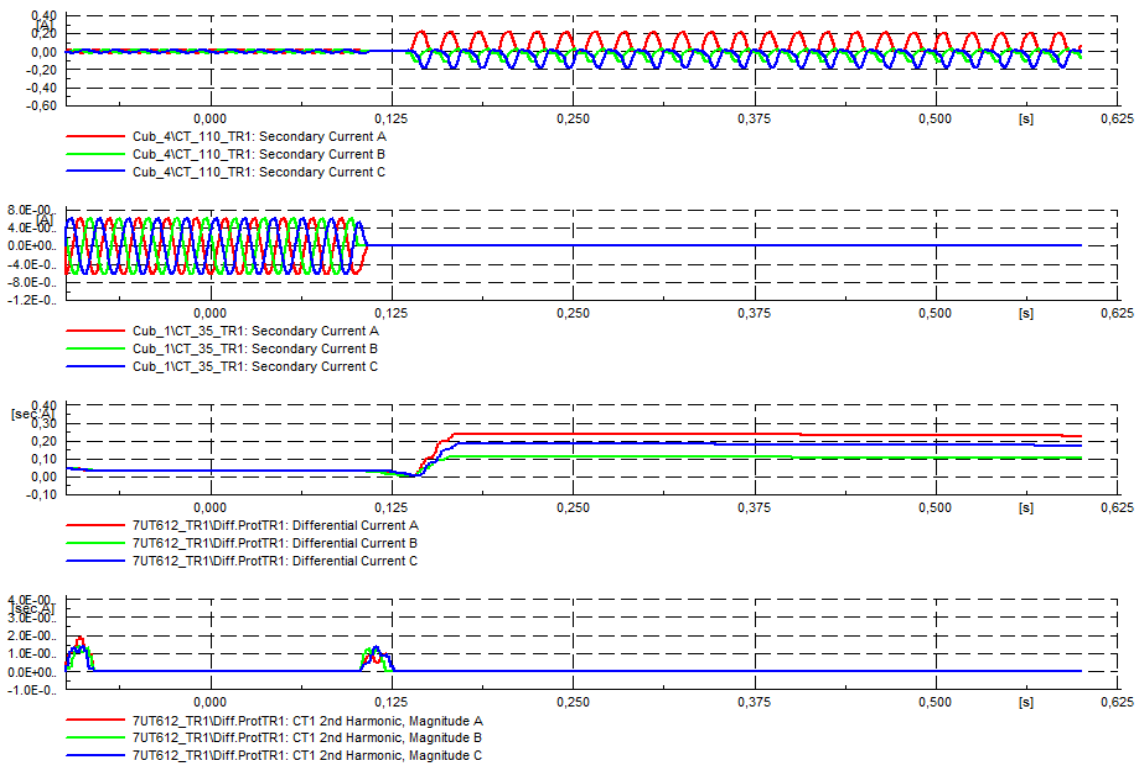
0,40
[A]
0,20
0,00
-0,20
-0,40
-0,60

0,000
0,125
0,250
0,375
0,500
[s]
0,625

Cub_4\CT_110_TR1: Secondary Current A
Cub_4\CT_110_TR1: Secondary Current B
Cub_4\CT_110_TR1: Secondary Current C

8.0E-00.
[A]
4.0E-00.
0.0E+00.
-4.0E-00.
-8.0E-00.
-1.2E-0..

0,000
0,125
0,250
0,375
0,500
[s]
0,625

Cub_1\CT_35_TR1: Secondary Current A
Cub_1\CT_35_TR1: Secondary Current B
Cub_1\CT_35_TR1: Secondary Current C

0,40
[sec.A]
0,30
0,20
0,10
0,00
-0,10

0,000
0,125
0,250
0,375
0,500
[s]
0,625

7UT612_TR1\Diff.ProtTR1: Differential Current A
7UT612_TR1\Diff.ProtTR1: Differential Current B
7UT612_TR1\Diff.ProtTR1: Differential Current C

4.0E-00.
[sec.A]
3.0E-00.
2.0E-00.
1.0E-00.
0.0E+00.
-1.0E-00.

0,000
0,125
0,250
0,375
0,500
[s]
0,625

7UT612_TR1\Diff.ProtTR1: CT1 2nd Harmonic, Magnitude A
7UT612_TR1\Diff.ProtTR1: CT1 2nd Harmonic, Magnitude B
7UT612_TR1\Diff.ProtTR1: CT1 2nd Harmonic, Magnitude C